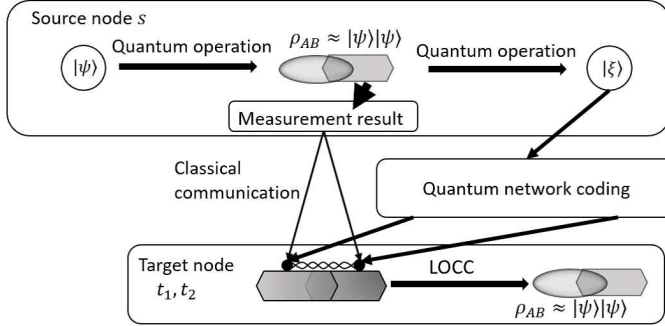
Source node $s$

$|\psi\rangle$

Quantum operation

$\rho_{AB} \approx |\psi\rangle|\psi\rangle$

Quantum operation

$|\xi\rangle$

Measurement result

Classical communication

Quantum network coding

Target node $t_1, t_2$

LOCC

$\rho_{AB} \approx |\psi\rangle|\psi\rangle$